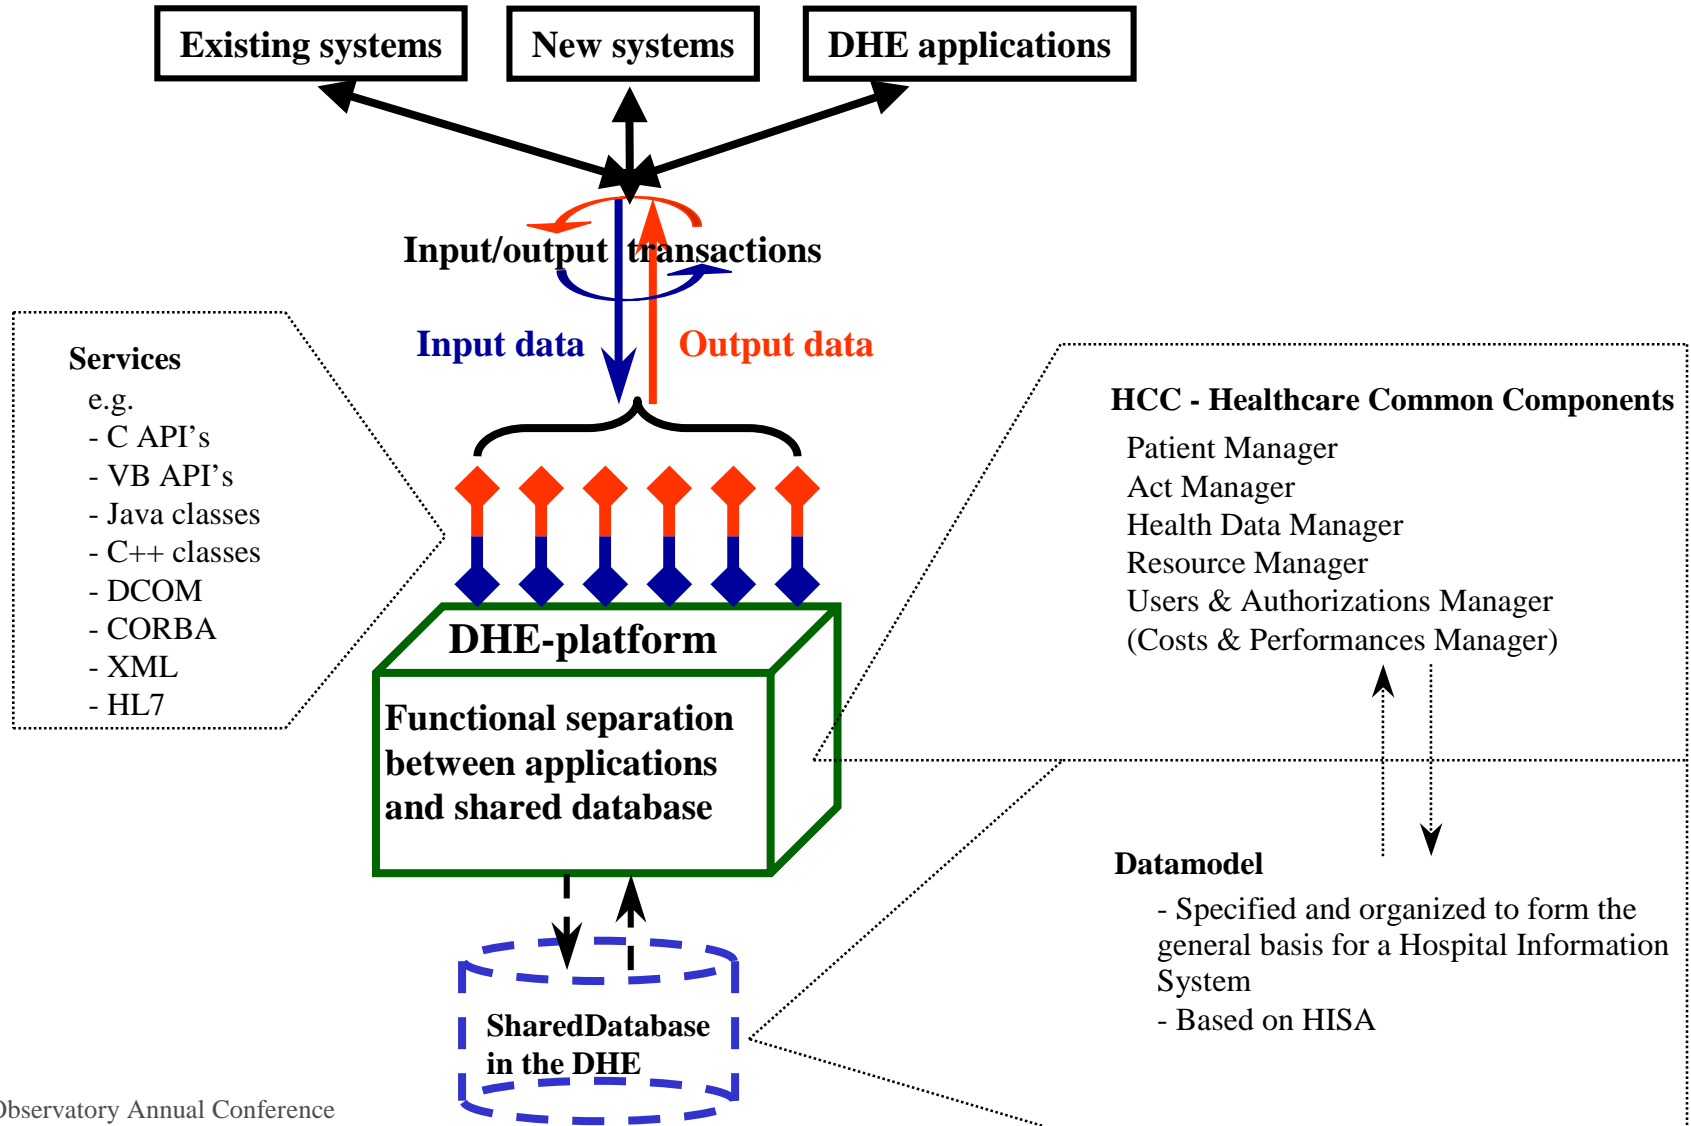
Existing systems

New systems

DHE applications

Input/output transactions

Input data

Output data

Services
e.g.
- C API's
- VB API's
- Java classes
- C++ classes
- DCOM
- CORBA
- XML
- HL7

DHE-platform

Functional separation between applications and shared database

SharedDatabase in the DHE

HCC - Healthcare Common Components
Patient Manager
Act Manager
Health Data Manager
Resource Manager
Users & Authorizations Manager
(Costs & Performances Manager)

Datamodel
- Specified and organized to form the general basis for a Hospital Information System
- Based on HISA

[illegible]bservatory Annual Conference